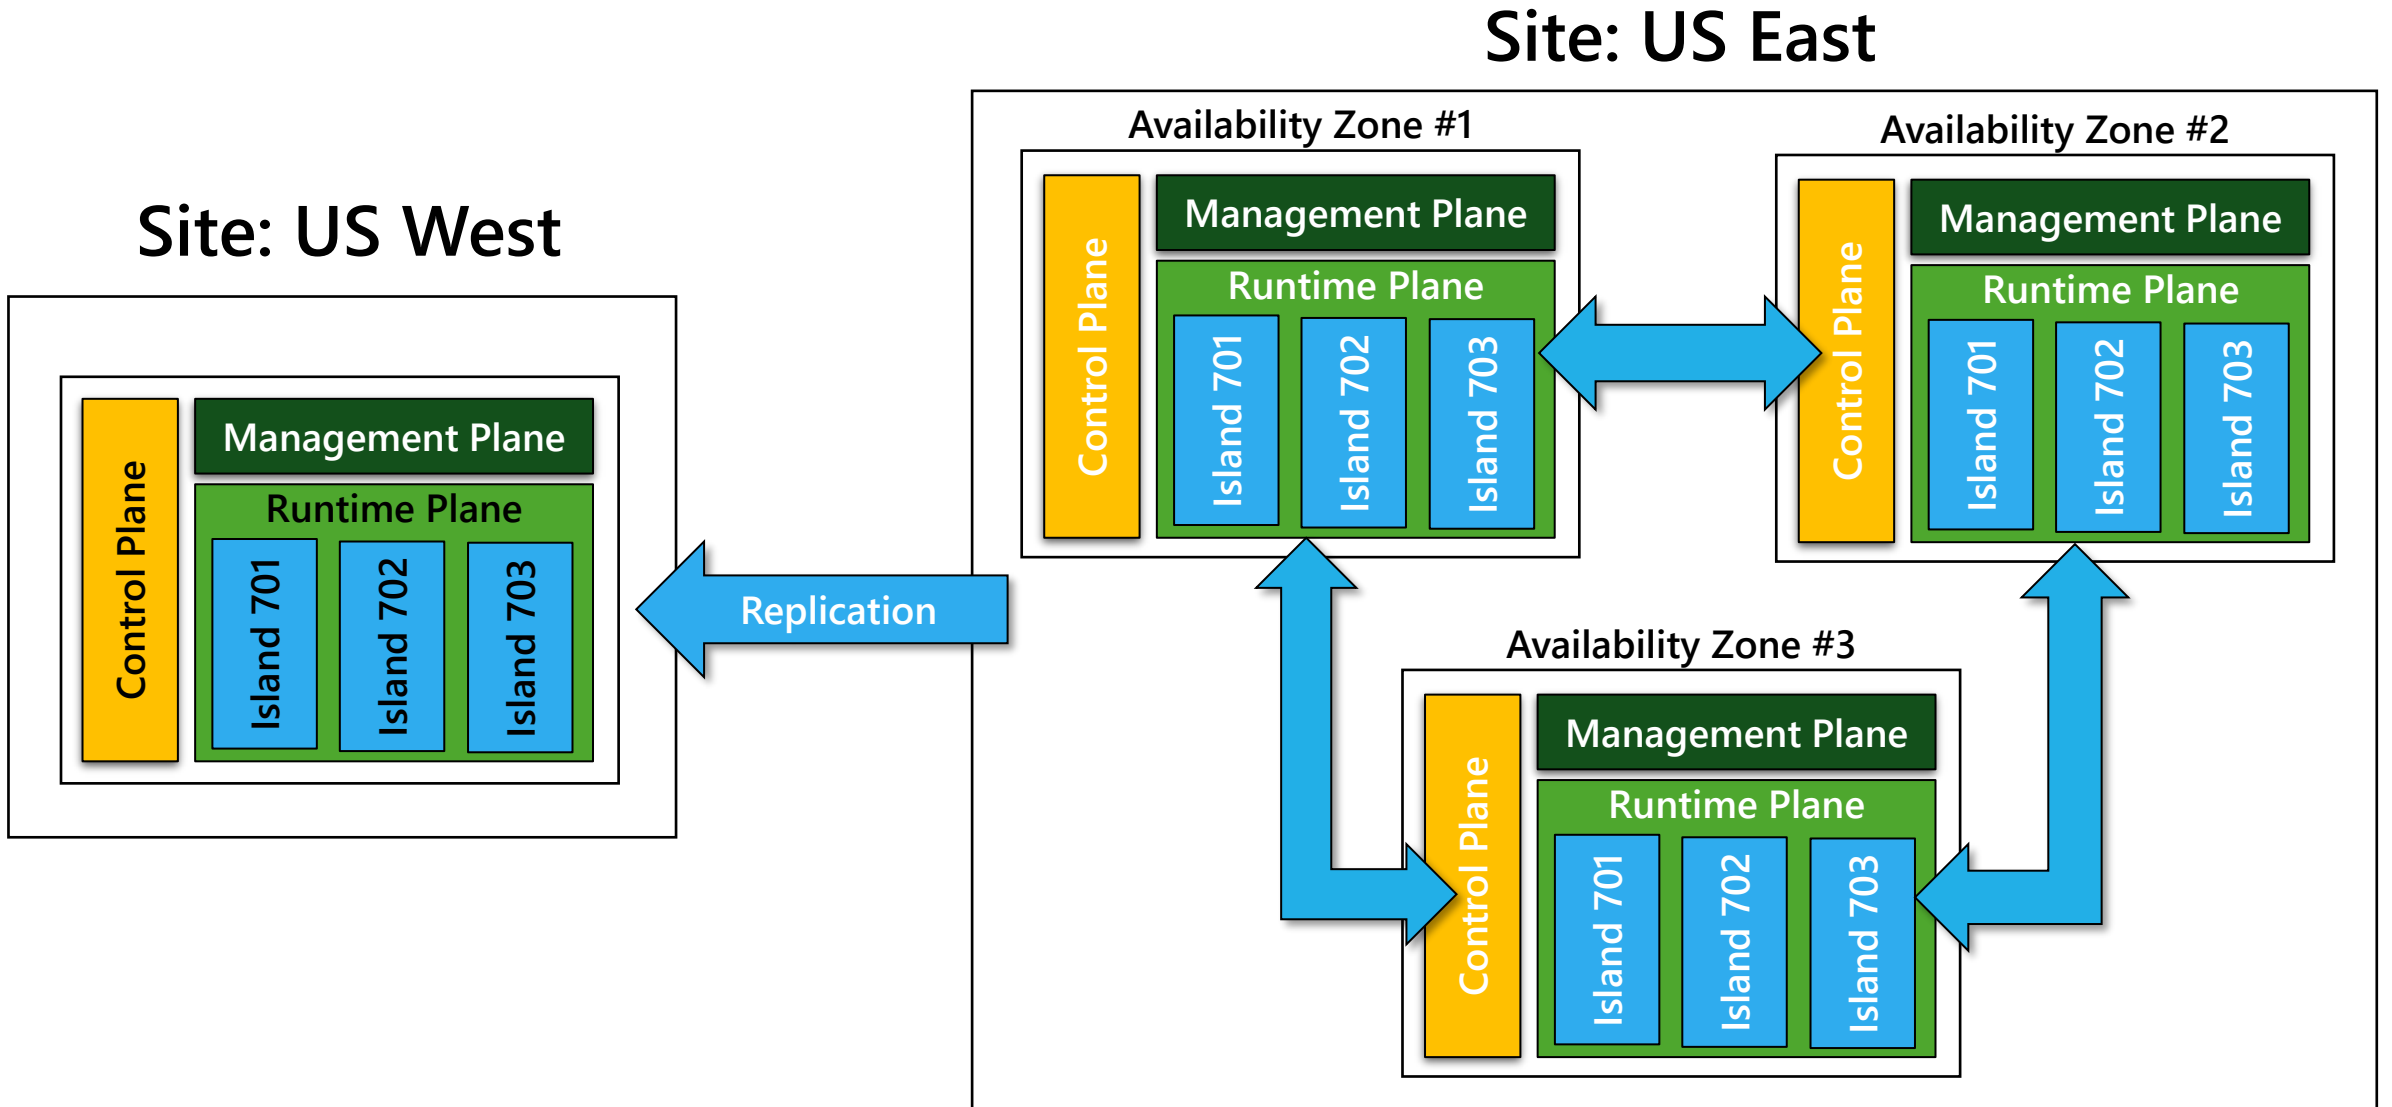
Site: US East

Site: US West

Control Plane
Management Plane
Runtime Plane
Island 701
Island 702
Island 703

Replication

Availability Zone #1
Control Plane
Management Plane
Runtime Plane
Island 701
Island 702
Island 703

Availability Zone #2
Control Plane
Management Plane
Runtime Plane
Island 701
Island 702
Island 703

Availability Zone #3
Control Plane
Management Plane
Runtime Plane
Island 701
Island 702
Island 703